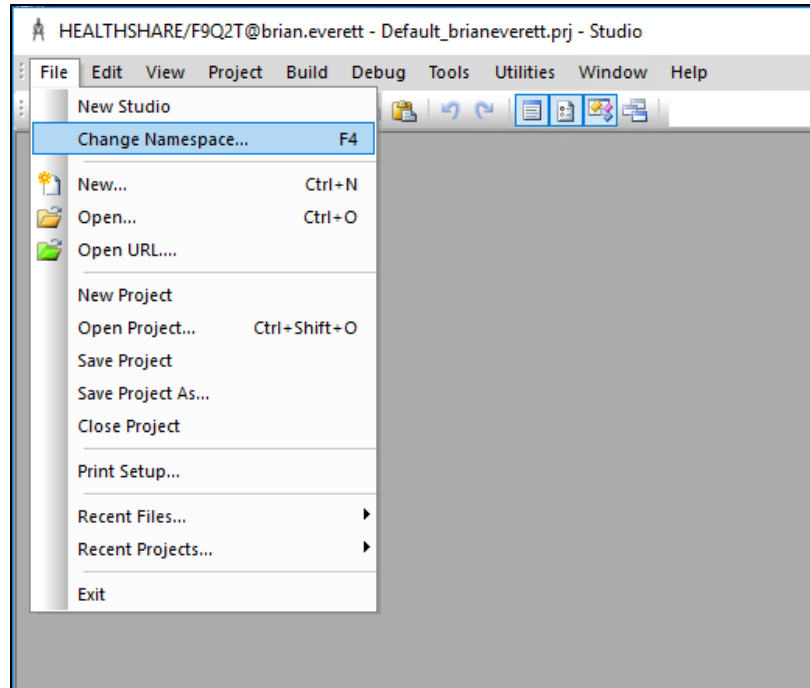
HEALTHSHARE/F9Q2T@brian.everett - Default_brianeverett.prj - Studio

File Edit View Project Build Debug Tools Utilities Window Help

New Studio
Change Namespace... F4
New... Ctrl+N
Open... Ctrl+O
Open URL....
New Project
Open Project... Ctrl+Shift+O
Save Project
Save Project As...
Close Project
Print Setup...
Recent Files...
Recent Projects...
Exit